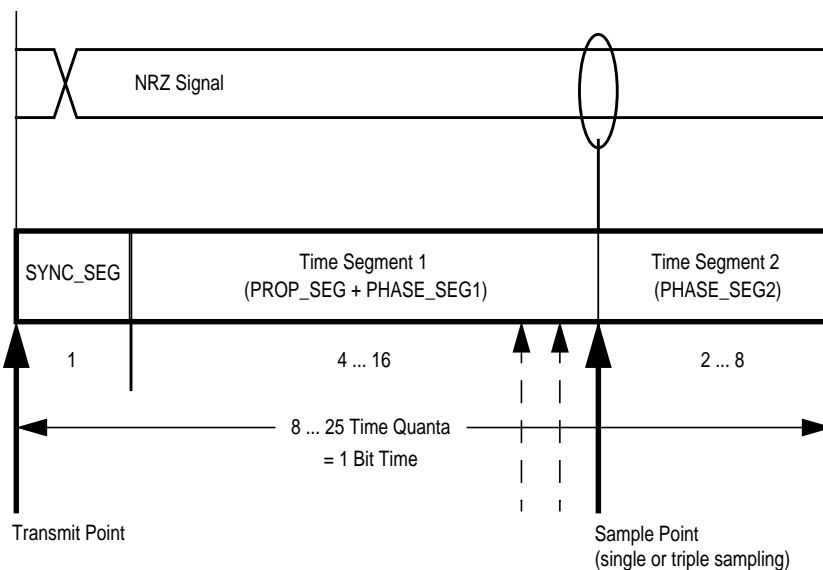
NRZ Signal

SYNC_SEG

Time Segment 1
(PROP_SEG + PHASE_SEG1)

Time Segment 2
(PHASE_SEG2)

1

4 ... 16

2 ... 8

8 ... 25 Time Quanta
= 1 Bit Time

Transmit Point

Sample Point
(single or triple sampling)